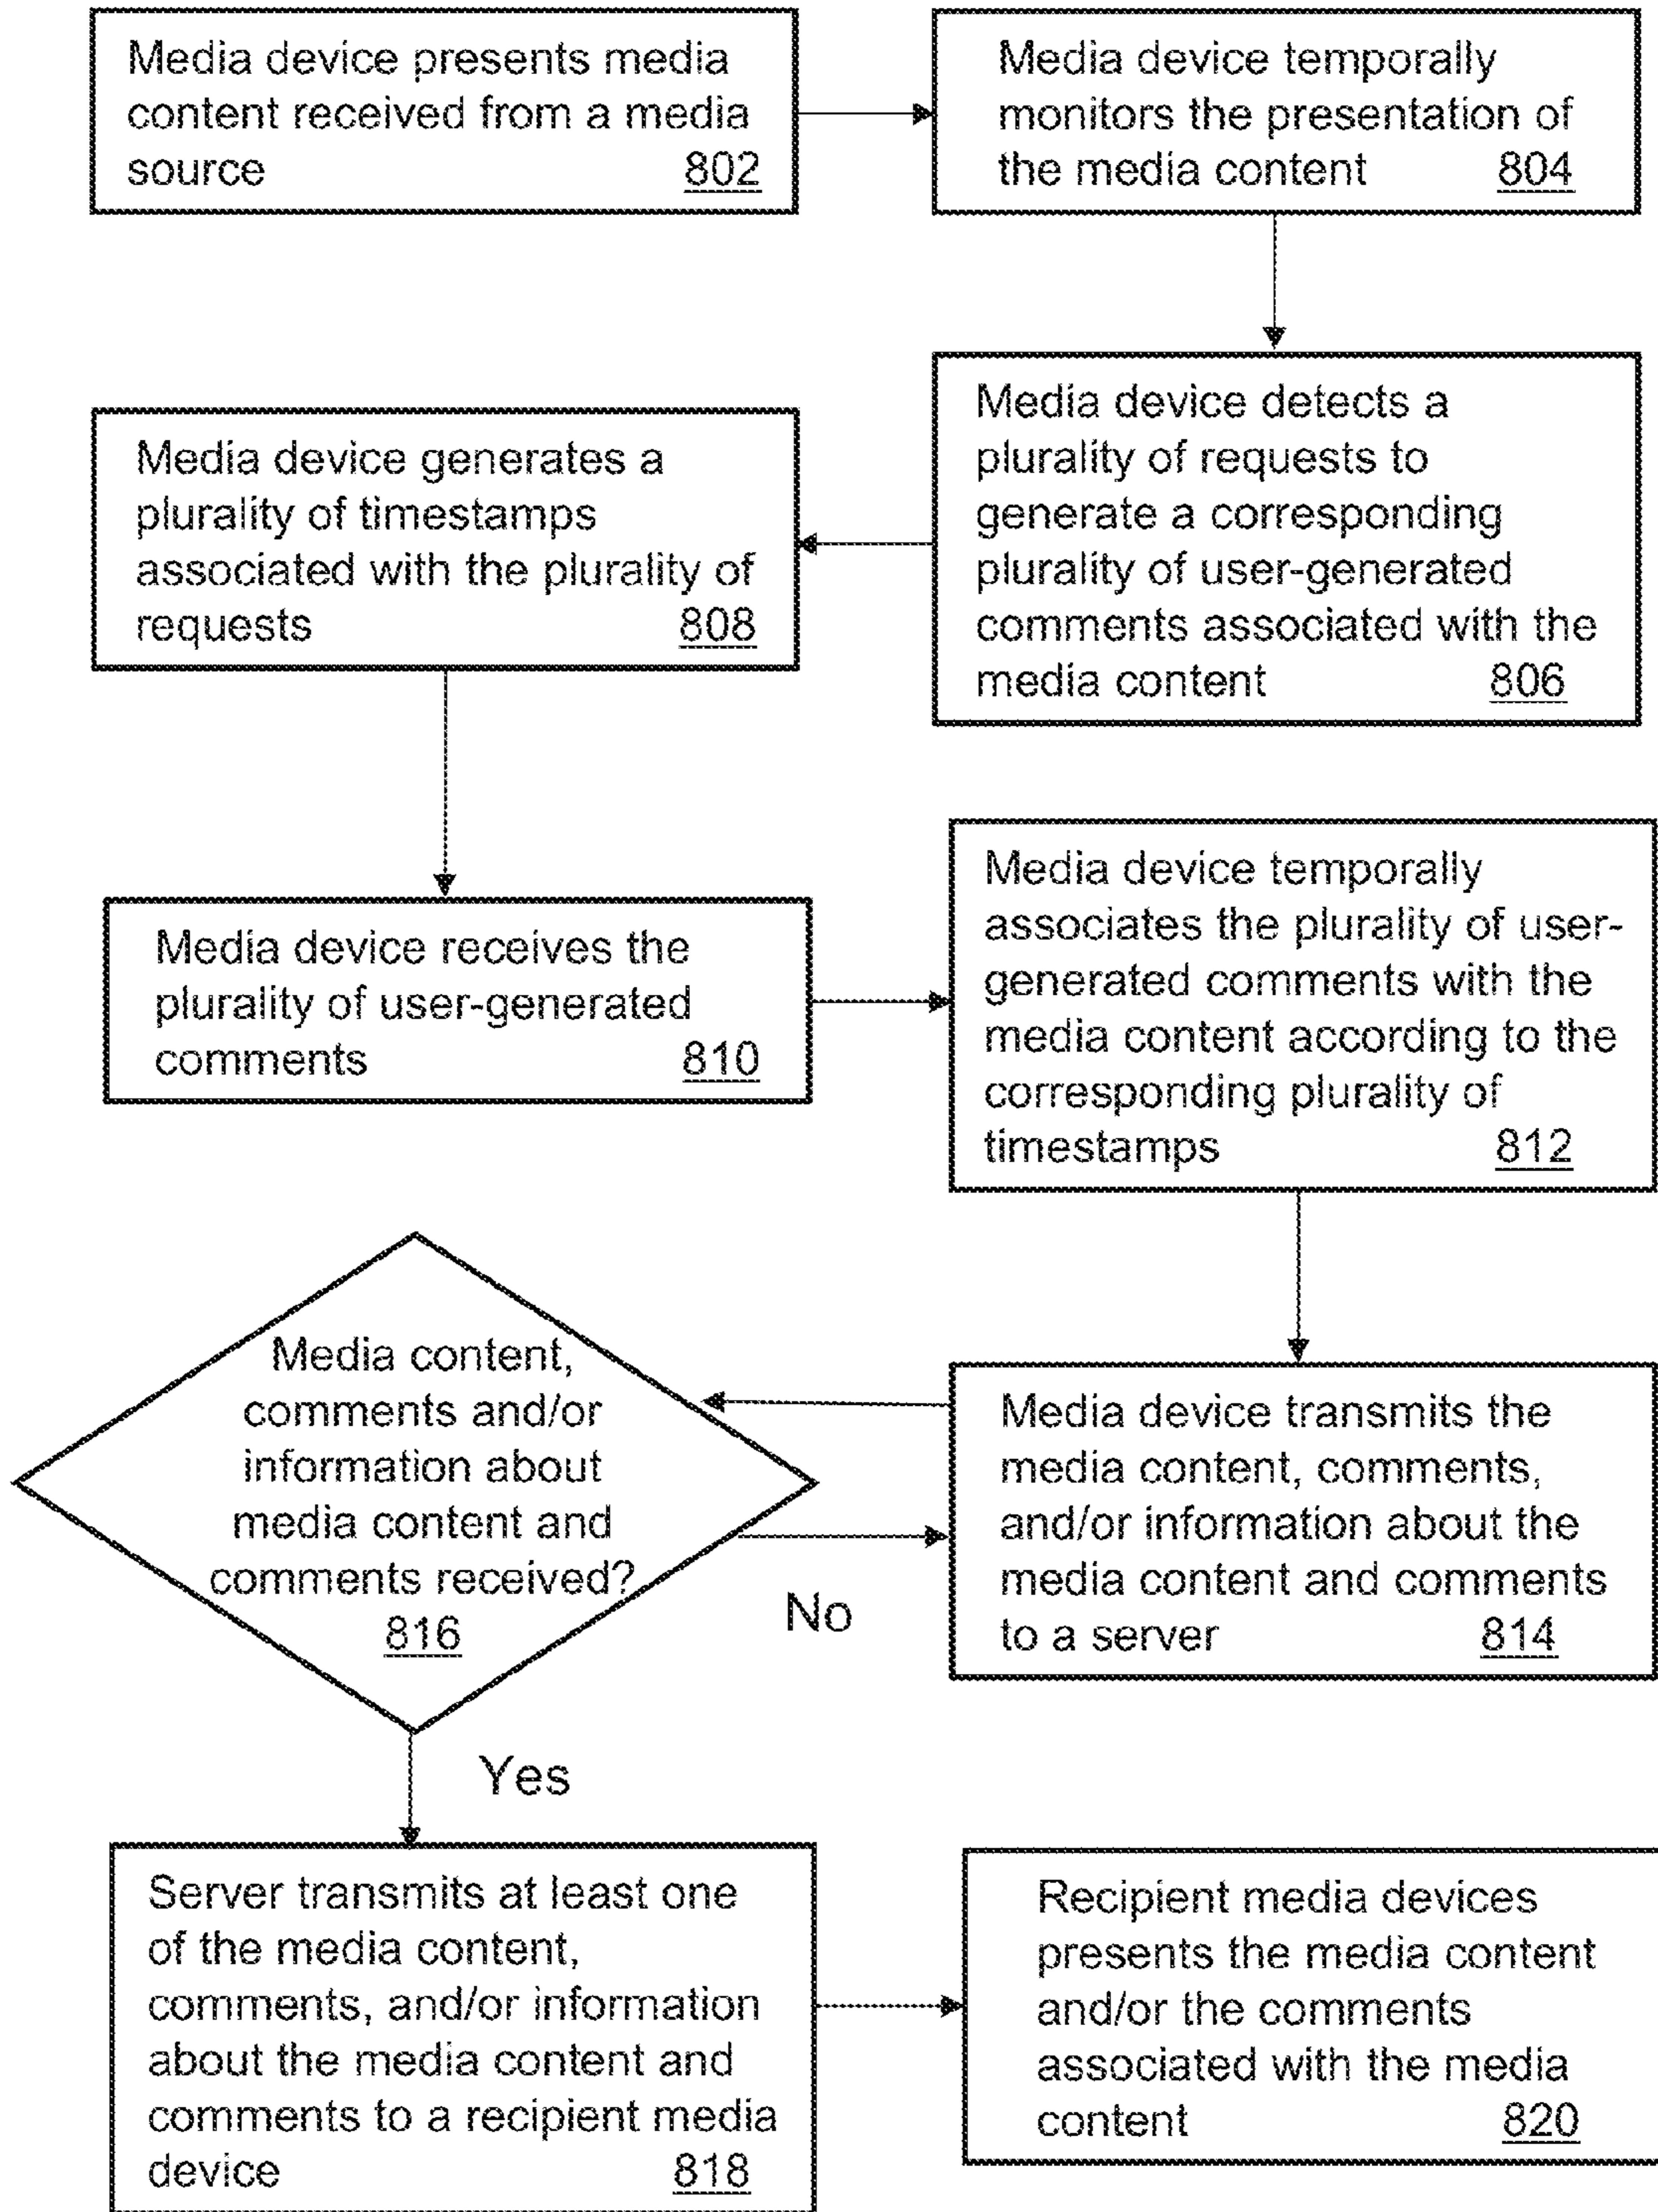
Media device presents media content received from a media source 802

Media device temporally monitors the presentation of the media content 804

Media device detects a plurality of requests to generate a corresponding plurality of user-generated comments associated with the media content 806

Media device generates a plurality of timestamps associated with the plurality of requests 808

Media device receives the plurality of user-generated comments 810

Media device temporally associates the plurality of user-generated comments with the media content according to the corresponding plurality of timestamps 812

Media device transmits the media content, comments, and/or information about the media content and comments to a server 814

Media content, comments and/or information about media content and comments received? 816

No

Yes

Server transmits at least one of the media content, comments, and/or information about the media content and comments to a recipient media device 818

Recipient media devices presents the media content and/or the comments associated with the media content 820